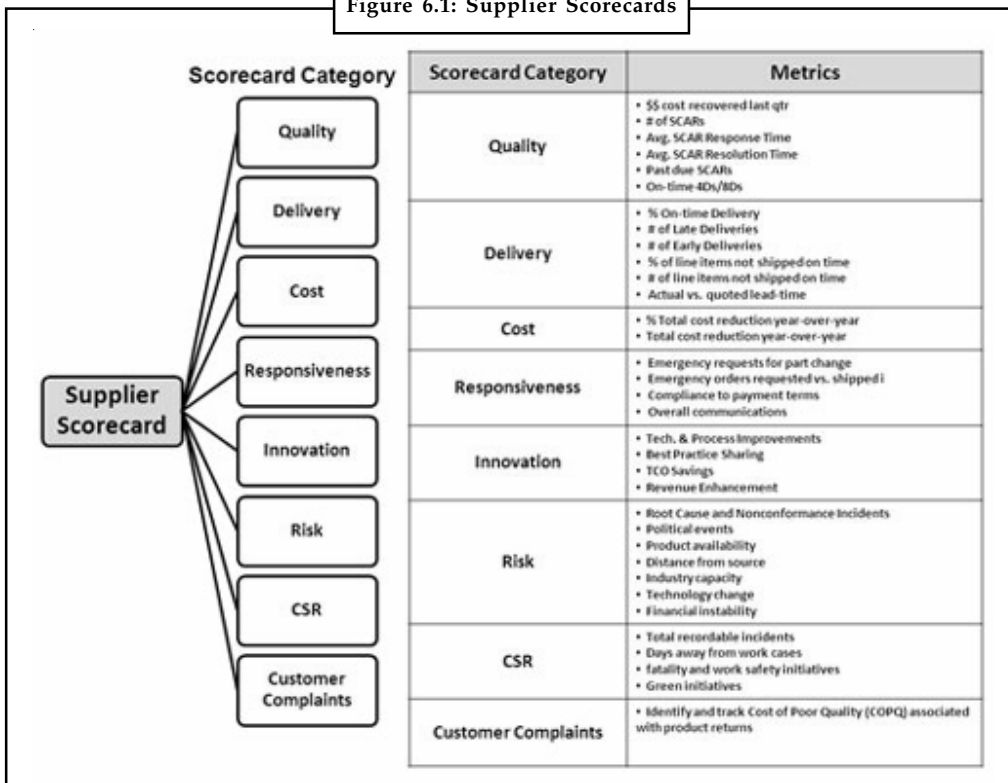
Figure 6.1: Supplier Scorecards

Scorecard Category

Quality

Delivery

Cost

Responsiveness

Supplier Scorecard

Innovation

Risk

CSR

Customer Complaints

| Scorecard Category | Metrics |
|---|---|
| Quality | • $$ cost recovered last qtr • # of SCARs • Avg. SCAR Response Time • Avg. SCAR Resolution Time • Past due SCARs • On-time 4Ds/8Ds |
| Delivery | • % On-time Delivery • # of Late Deliveries • # of Early Deliveries • % of line items not shipped on time • # of line items not shipped on time • Actual vs. quoted lead-time |
| Cost | • % Total cost reduction year-over-year • Total cost reduction year-over-year |
| Responsiveness | • Emergency requests for part change • Emergency orders requested vs. shipped i • Compliance to payment terms • Overall communications |
| Innovation | • Tech. & Process Improvements • Best Practice Sharing • TCO Savings • Revenue Enhancement |
| Risk | • Root Cause and Nonconformance Incidents • Political events • Product availability • Distance from source • Industry capacity • Technology change • Financial instability |
| CSR | • Total recordable incidents • Days away from work cases • fatality and work safety initiatives • Green initiatives |
| Customer Complaints | • Identify and track Cost of Poor Quality (COPQ) associated with product returns |